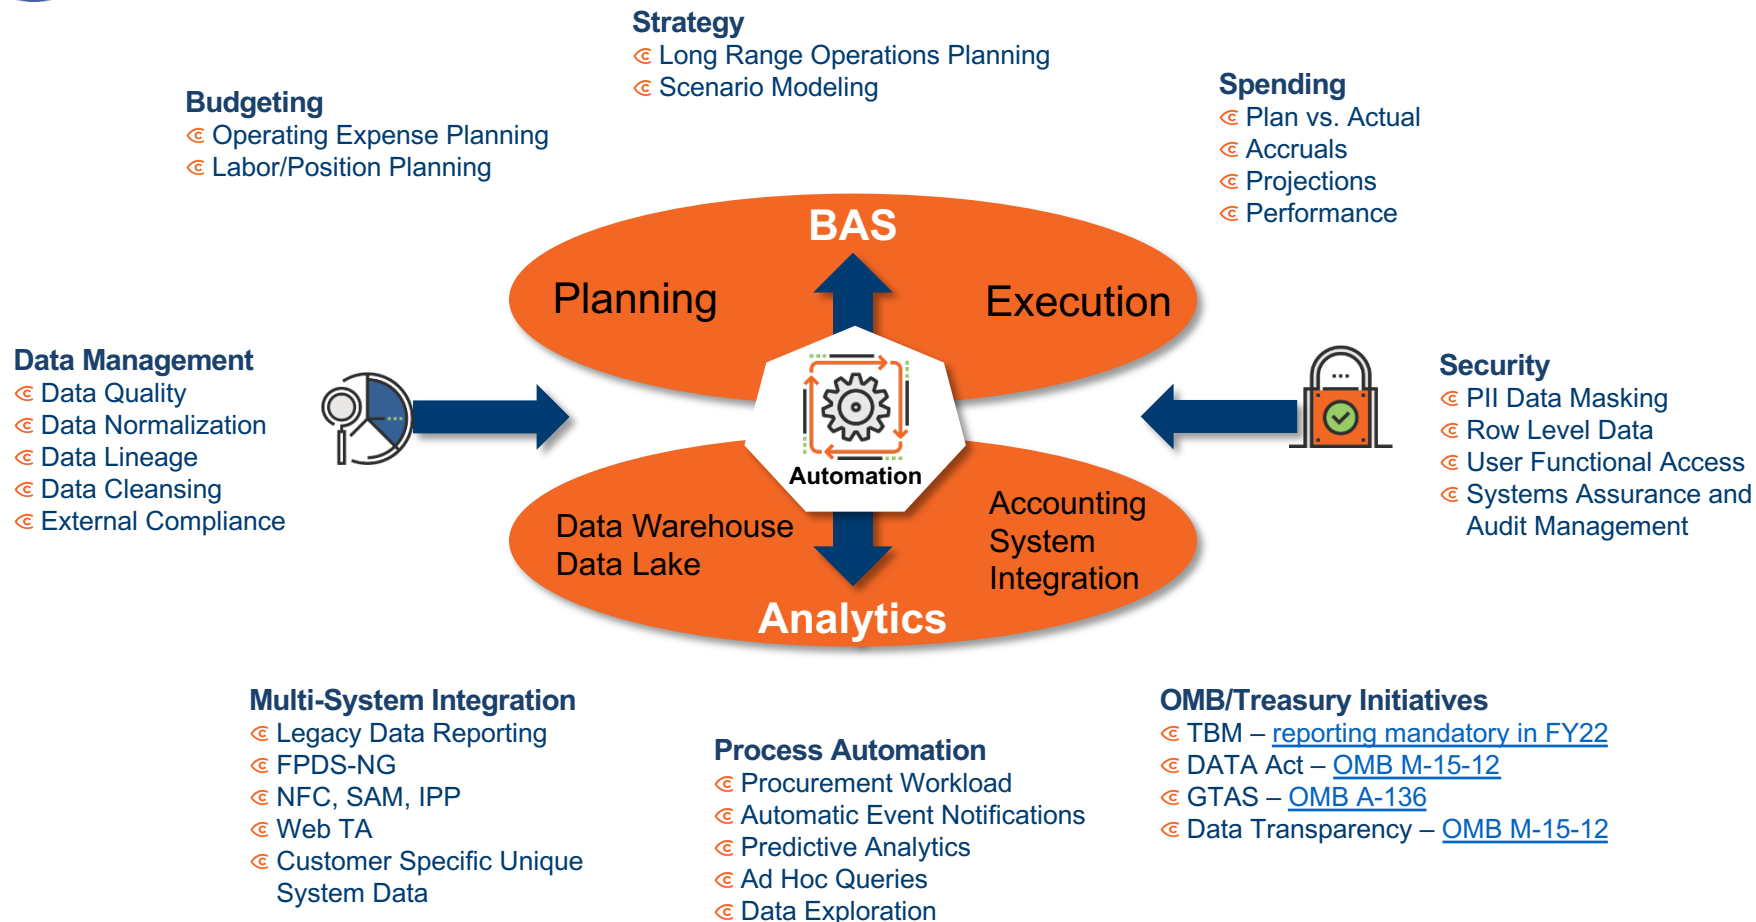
Strategy
Long Range Operations Planning
Scenario Modeling

Budgeting
Operating Expense Planning
Labor/Position Planning

Spending
Plan vs. Actual
Accruals
Projections
Performance

BAS

Planning

Execution

Data Management
Data Quality
Data Normalization
Data Lineage
Data Cleansing
External Compliance

Automation

Security
PII Data Masking
Row Level Data
User Functional Access
Systems Assurance and Audit Management

Data Warehouse
Data Lake

Accounting System Integration

Analytics

Multi-System Integration
Legacy Data Reporting
FPDS-NG
NFC, SAM, IPP
Web TA
Customer Specific Unique System Data

Process Automation
Procurement Workload
Automatic Event Notifications
Predictive Analytics
Ad Hoc Queries
Data Exploration

OMB/Treasury Initiatives
TBM – reporting mandatory in FY22
DATA Act – OMB M-15-12
GTAS – OMB A-136
Data Transparency – OMB M-15-12